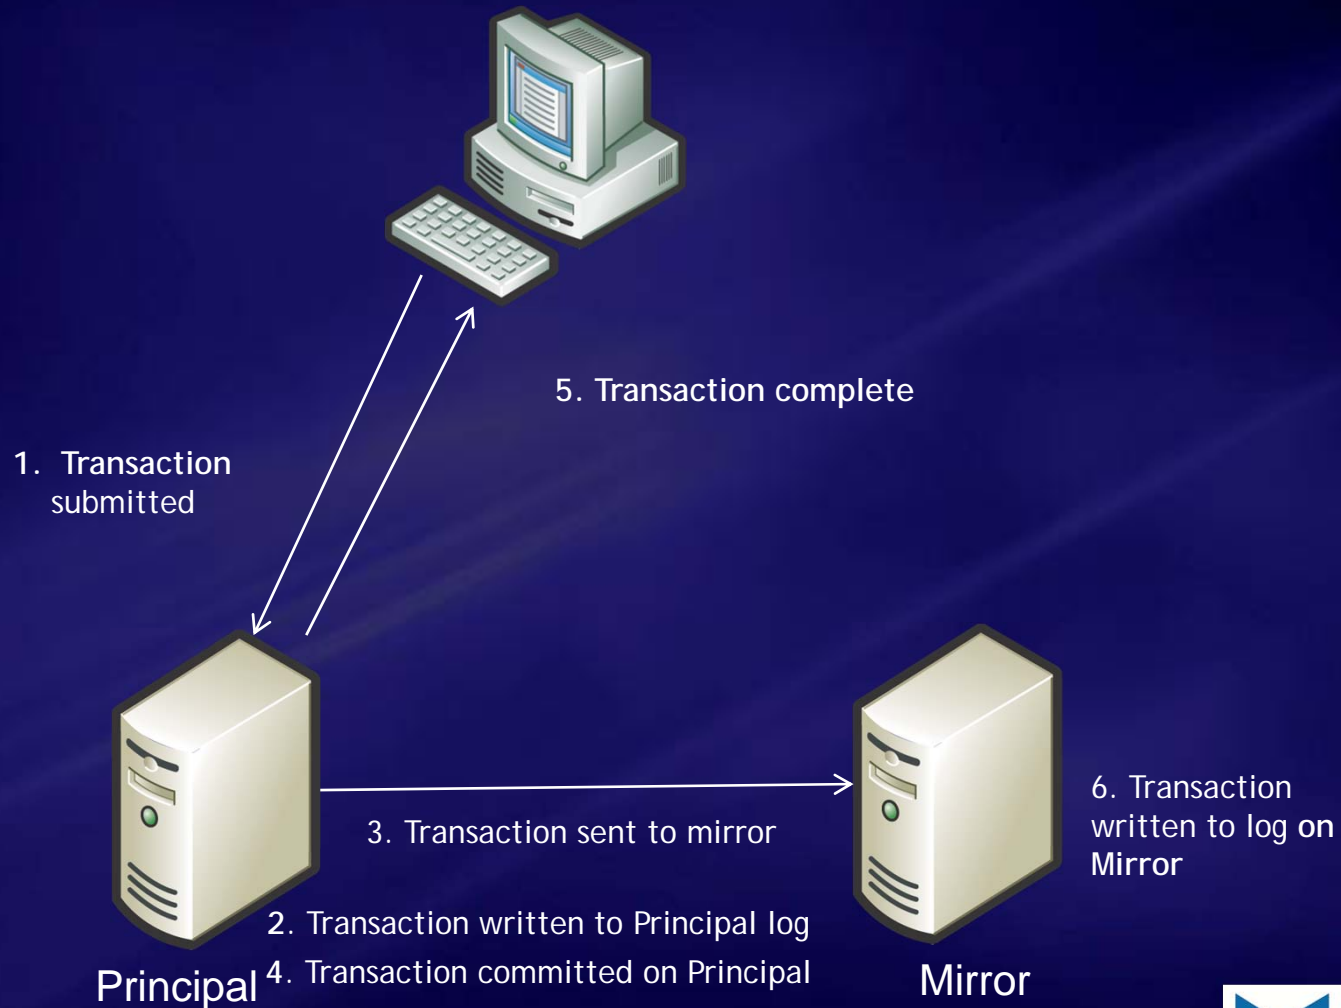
5. Transaction complete

1. Transaction submitted

6. Transaction written to log on Mirror

3. Transaction sent to mirror

2. Transaction written to Principal log

4. Transaction committed on Principal

Principal

Mirror